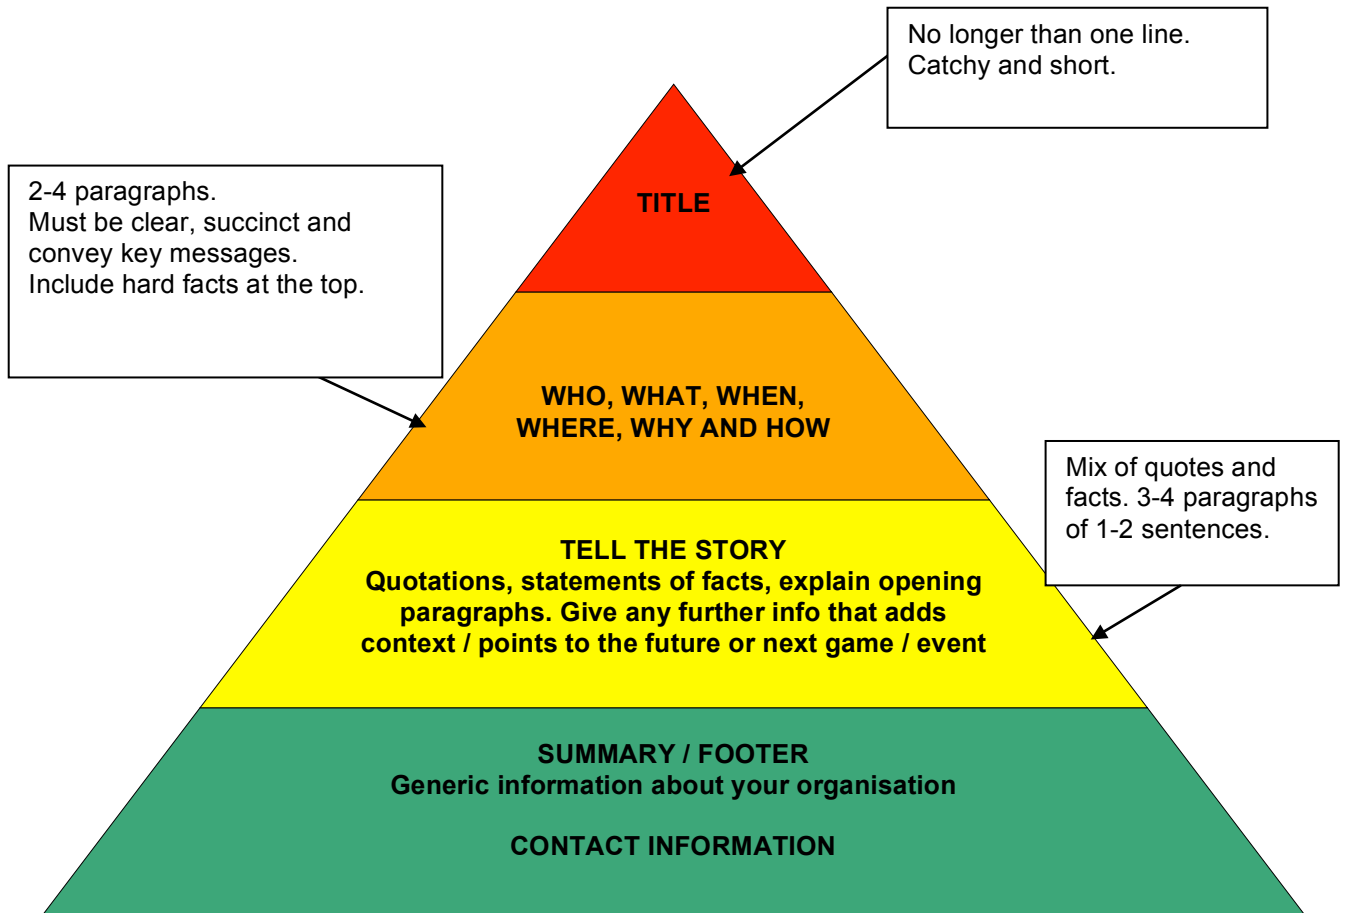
No longer than one line.
Catchy and short.

2-4 paragraphs.
Must be clear, succinct and convey key messages.
Include hard facts at the top.

TITLE

WHO, WHAT, WHEN, WHERE, WHY AND HOW

Mix of quotes and facts. 3-4 paragraphs of 1-2 sentences.

TELL THE STORY
Quotations, statements of facts, explain opening paragraphs. Give any further info that adds context / points to the future or next game / event

SUMMARY / FOOTER
Generic information about your organisation

CONTACT INFORMATION